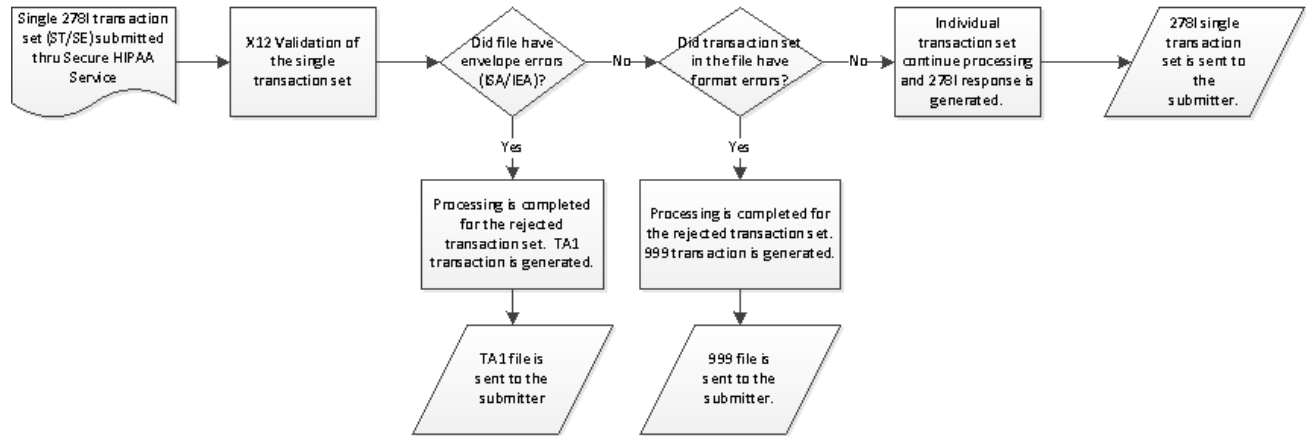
Single 278I transaction set (ST/SE) submitted thru Secure HIPAA Service

X12 Validation of the single transaction set

Did file have envelope errors (ISA/IEA)?

No

Did transaction set in the file have format errors?

No

Individual transaction set continue processing and 278I response is generated.

278I single transaction set is sent to the submitter.

Yes

Processing is completed for the rejected transaction set. TA1 transaction is generated.

TA1 file is sent to the submitter

Yes

Processing is completed for the rejected transaction set. 999 transaction is generated.

999 file is sent to the submitter.